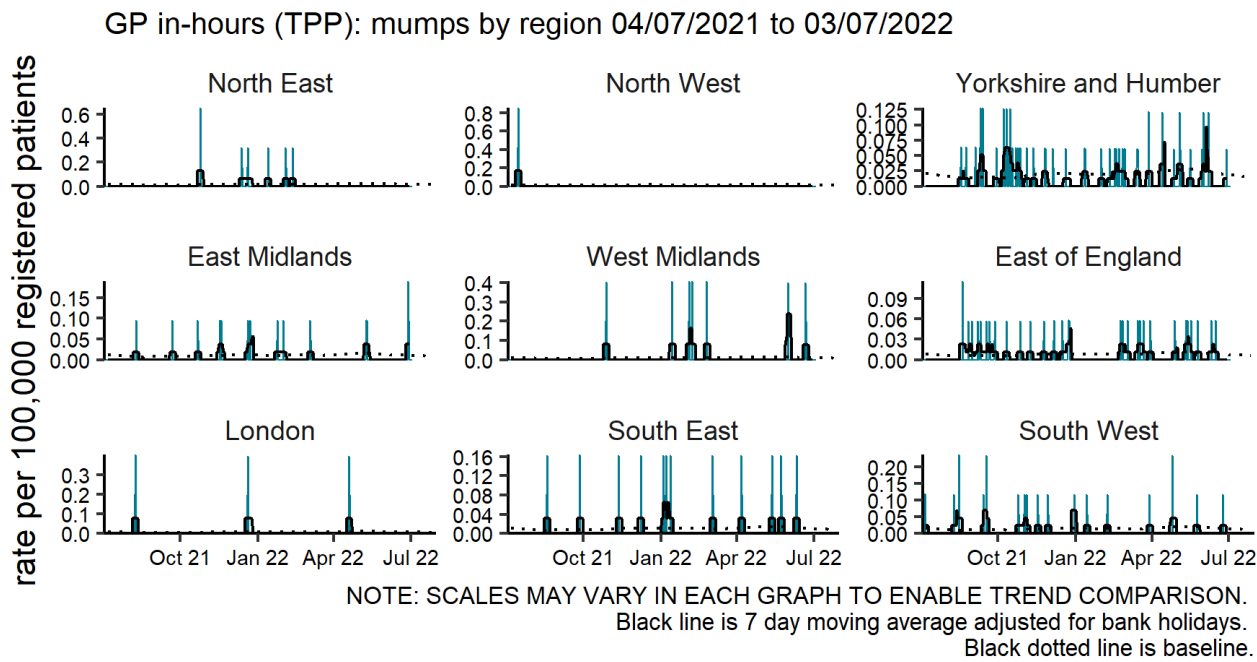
GP in-hours (TPP): mumps by region 04/07/2021 to 03/07/2022

rate per 100,000 registered patients

North East
0.6
0.4
0.2
0.0

North West
0.8
0.6
0.4
0.2
0.0

Yorkshire and Humber
0.125
0.100
0.075
0.050
0.025
0.000

East Midlands
0.15
0.10
0.05
0.00

West Midlands
0.4
0.3
0.2
0.1
0.0

East of England
0.09
0.06
0.03
0.00

London
0.3
0.2
0.1
0.0
Oct 21
Jan 22
Apr 22
Jul 22

South East
0.16
0.12
0.08
0.04
0.00
Oct 21
Jan 22
Apr 22
Jul 22

South West
0.20
0.15
0.10
0.05
0.00
Oct 21
Jan 22
Apr 22
Jul 22

NOTE: SCALES MAY VARY IN EACH GRAPH TO ENABLE TREND COMPARISON.
Black line is 7 day moving average adjusted for bank holidays.
Black dotted line is baseline.